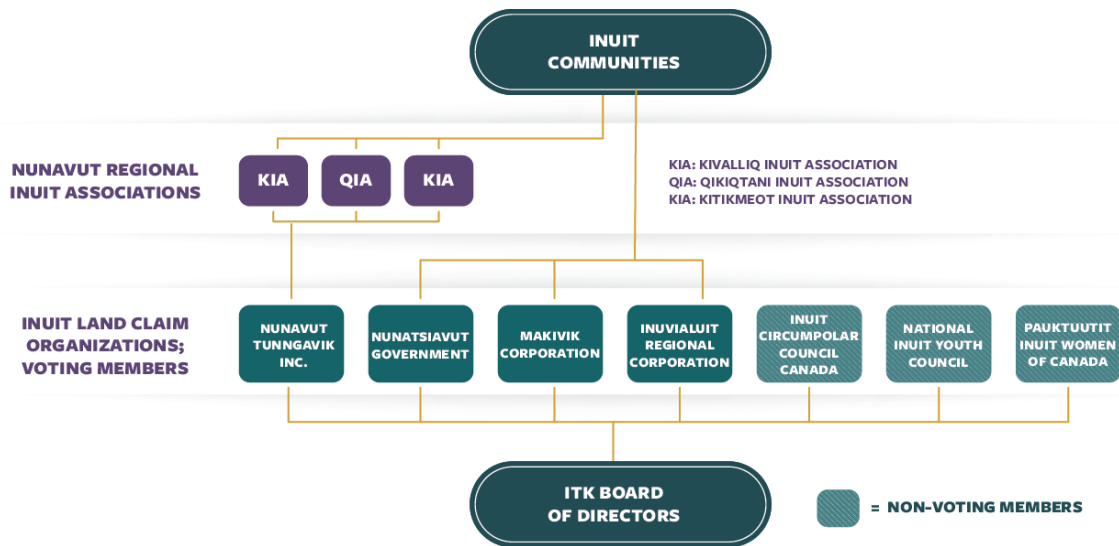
INUIT COMMUNITIES

NUNAVUT REGIONAL INUIT ASSOCIATIONS

KIA

QIA

KIA

KIA: KIVALLIQ INUIT ASSOCIATION
QIA: QIKIQTANI INUIT ASSOCIATION
KIA: KITIKMEOT INUIT ASSOCIATION

INUIT LAND CLAIM ORGANIZATIONS; VOTING MEMBERS

NUNAVUT TUNNGAVIK INC.

NUNATSIAVUT GOVERNMENT

MAKIVIK CORPORATION

INUVIALUIT REGIONAL CORPORATION

INUIT CIRCUMPOLAR COUNCIL CANADA

NATIONAL INUIT YOUTH COUNCIL

PAUKTUUTIT INUIT WOMEN OF CANADA

ITK BOARD OF DIRECTORS

= NON-VOTING MEMBERS